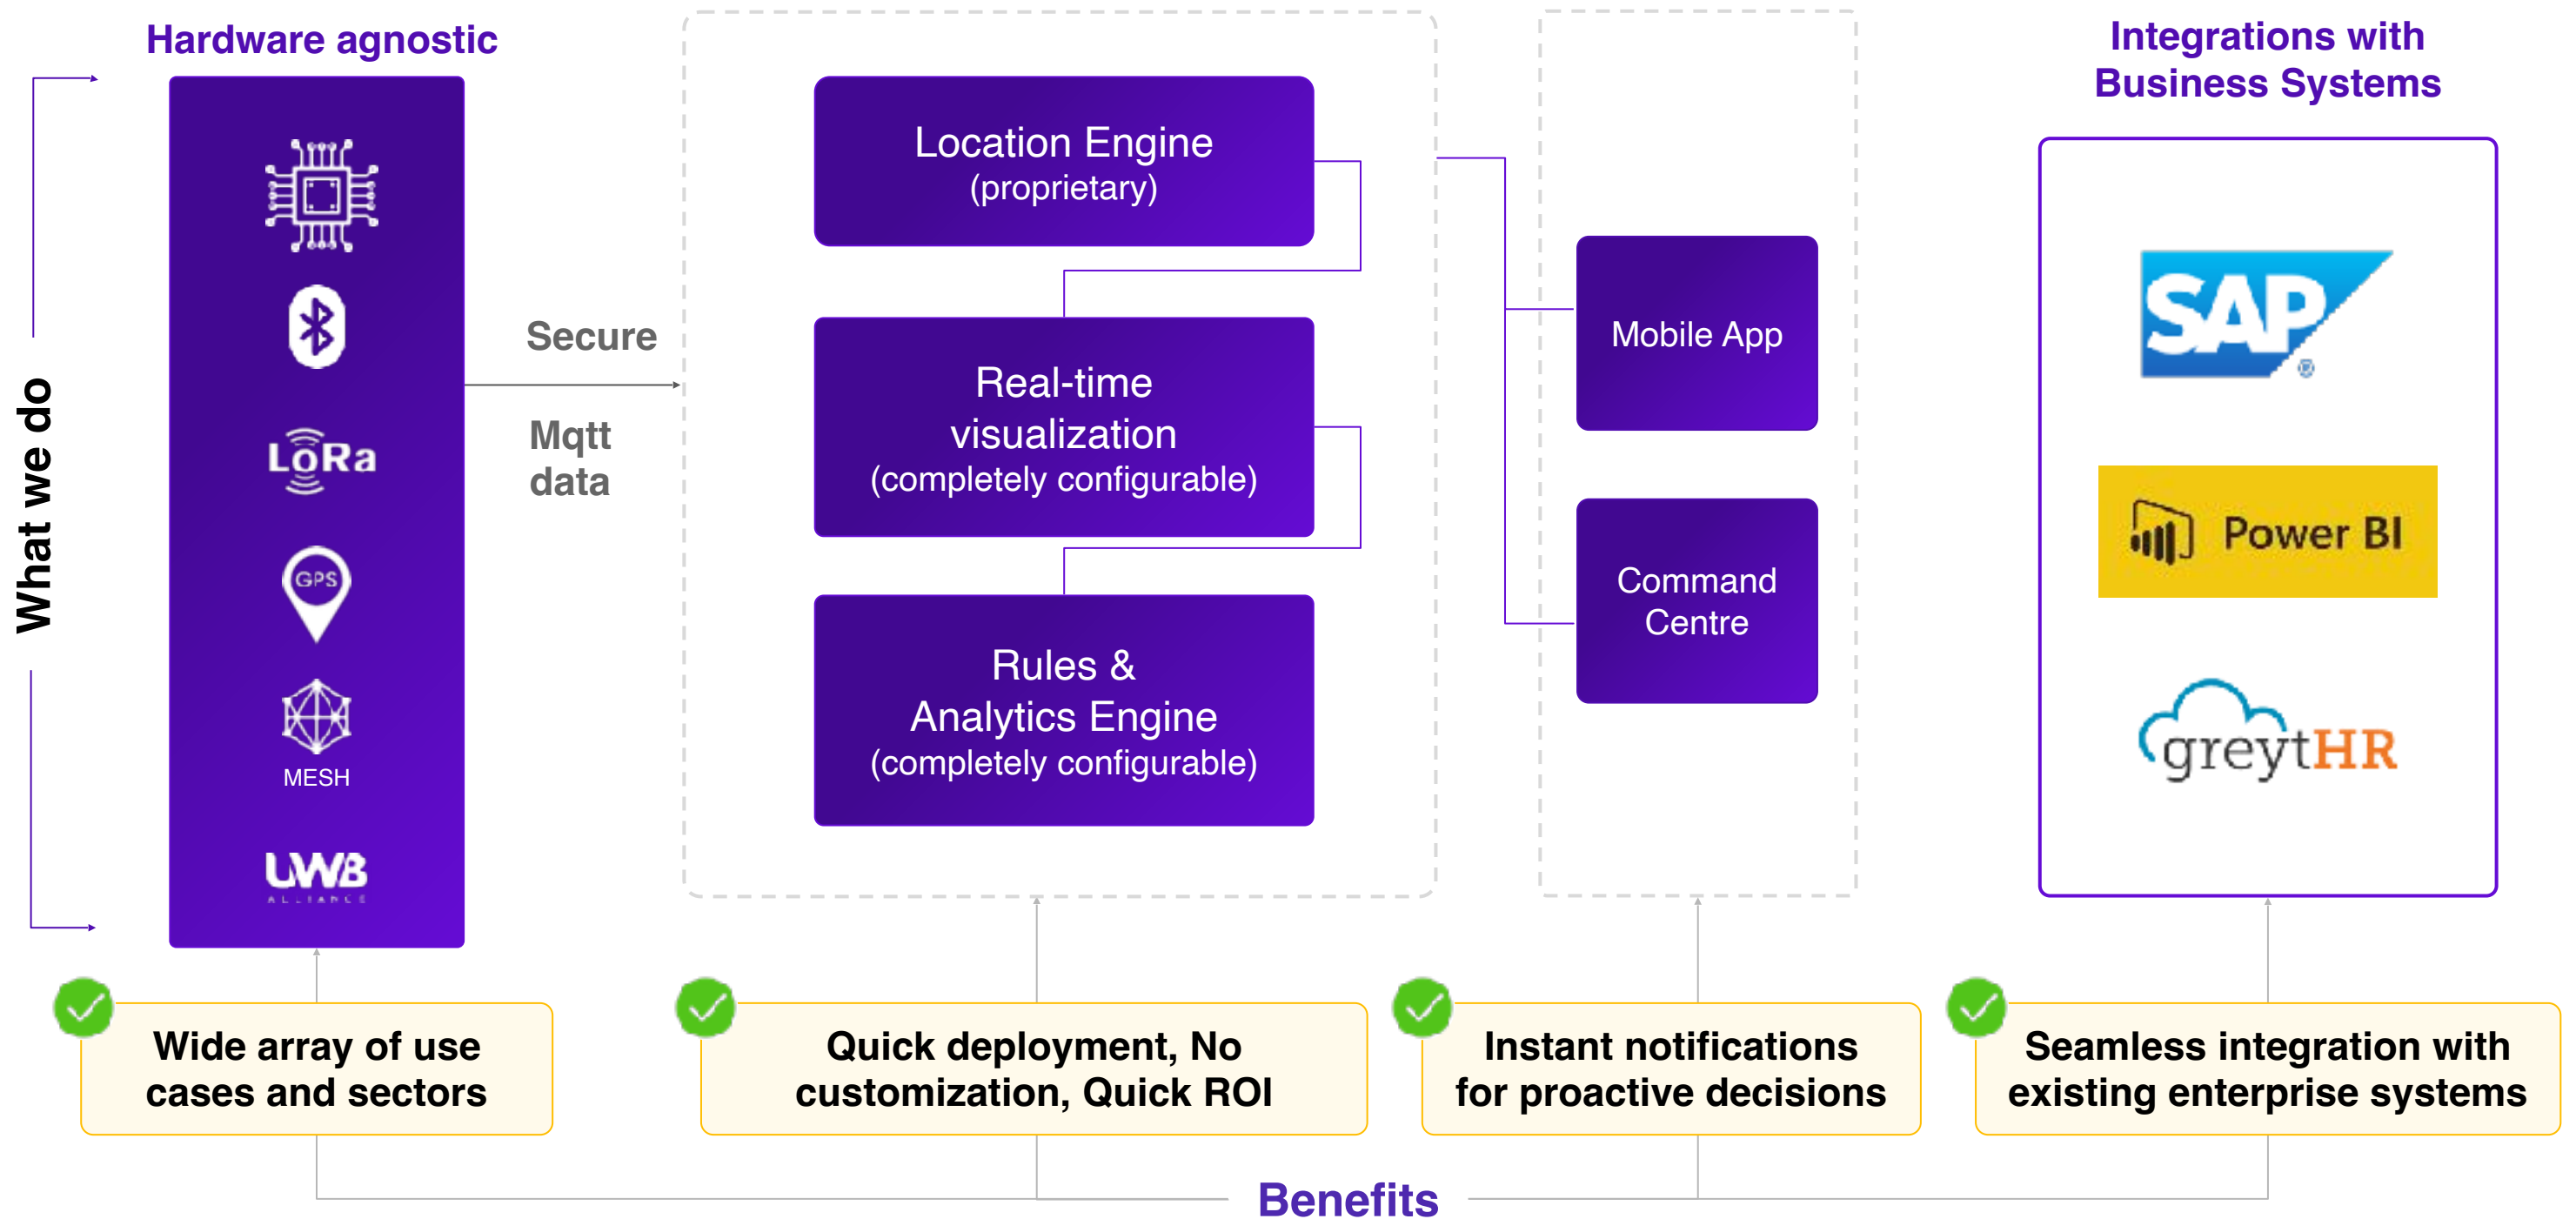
What we do

Hardware agnostic

LoRa

GPS

MESH

UWB

ALLIANCE

Secure

Mqtt data

Location Engine (proprietary)

Real-time visualization (completely configurable)

Rules & Analytics Engine (completely configurable)

Mobile App

Command Centre

Integrations with Business Systems

SAP

Power BI

greytHR

Wide array of use cases and sectors

Quick deployment, No customization, Quick ROI

Instant notifications for proactive decisions

Seamless integration with existing enterprise systems

Benefits